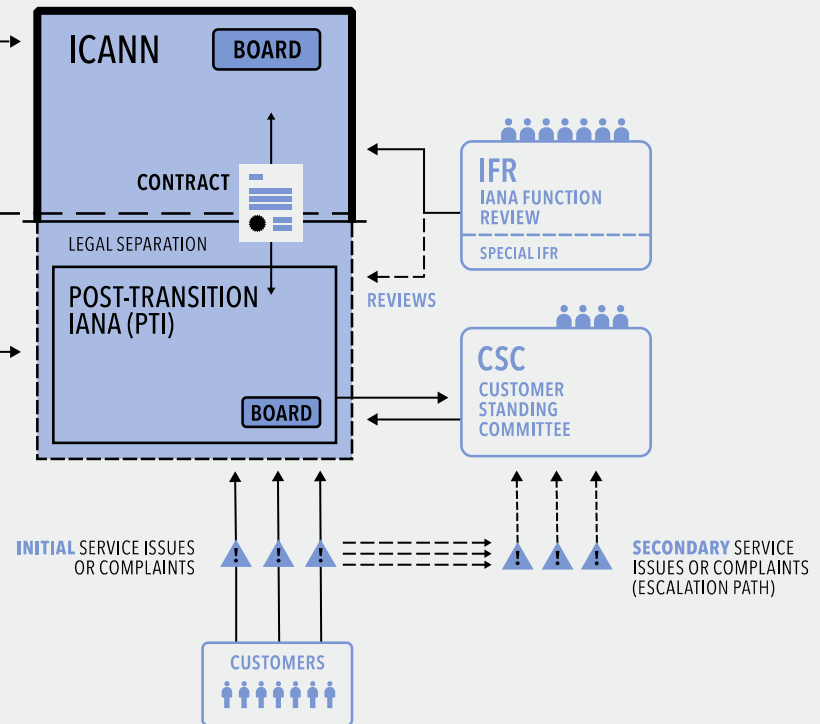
ICANN
BOARD
CONTRACT
LEGAL SEPARATION
POST-TRANSITION IANA (PTI)
BOARD
IFR
IANA FUNCTION REVIEW
SPECIAL IFR
REVIEWS
CSC
CUSTOMER STANDING COMMITTEE
INITIAL SERVICE ISSUES OR COMPLAINTS
SECONDARY SERVICE ISSUES OR COMPLAINTS (ESCALATION PATH)
CUSTOMERS